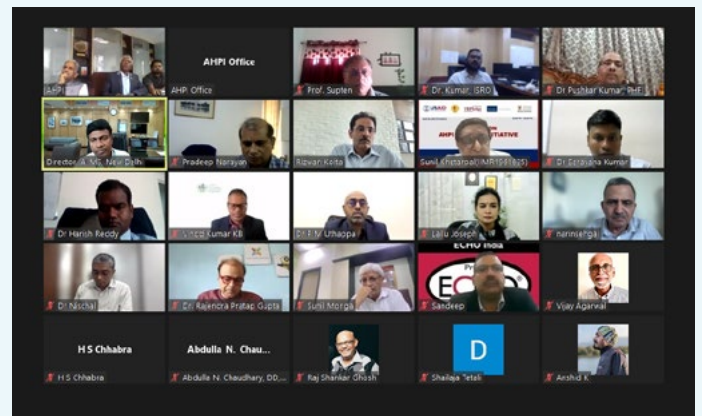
AHPI
AHPI Office
AHPI Office
Prof. Supten
Dr. Kumar, ISRO
Dr Pushkar Kumar, PHF
Director A. MG, New Delhi
Pradeep Narayan
Rizwan Koita
AHPI INITIATIVE
Sunil Khetarpal (MR191825)
Dr Edavana Kumar
Dr Harish Reddy
Vinod Kumar KB
Dr P M Uthappa
Lallu Joseph
narinsehgal
ECHO India
Dr Nischal
Dr. Rajendra Pratap Gupta
Sunil Monga
Sandeep
Vijay Agarwal
H S Chhabra
Abdulla N. Chau...
H S Chhabra
Abdulla N. Chaudhary, DD,...
Raj Shankar Ghosh
D
Shailaja Tetali
Arshid K